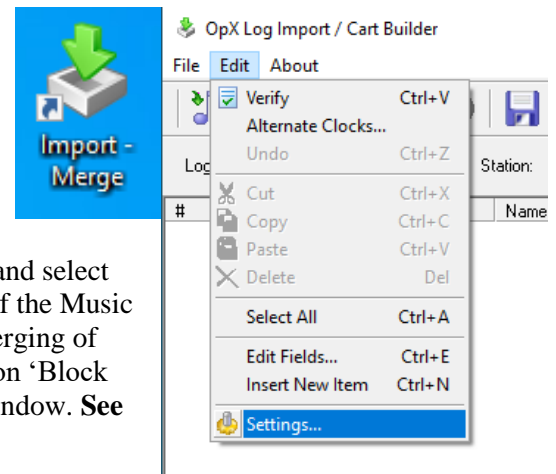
Import - Merge

OpX Log Import / Cart Builder

File Edit About

Verify Ctrl+V
Alternate Clocks...
Undo Ctrl+Z
Cut Ctrl+X
Copy Ctrl+C
Paste Ctrl+V
Delete Del
Select All Ctrl+A
Edit Fields... Ctrl+E
Insert New Item Ctrl+N
Settings...

Log
Station:
#
Name

and select
f the Music
erging of
on 'Block
ndow. **See**